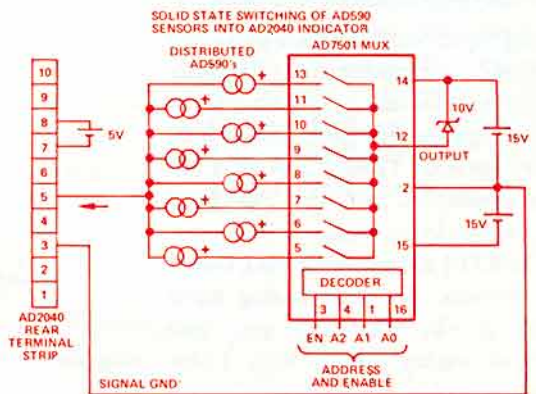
SOLID STATE SWITCHING OF AD590 SENSORS INTO AD2040 INDICATOR

DISTRIBUTED AD590's

AD7501 MUX

10
9
8
7
6
5
4
3
2
1

5V

+
+
+
+
+
+
+
+

13
11
10
9
8
7
6
5

14
12
2
15

10V

OUTPUT

15V

15V

DECODER

3
4
1
16

EN
A2
A1
A0

AD2040 REAR TERMINAL STRIP

ADDRESS AND ENABLE

SIGNAL GND